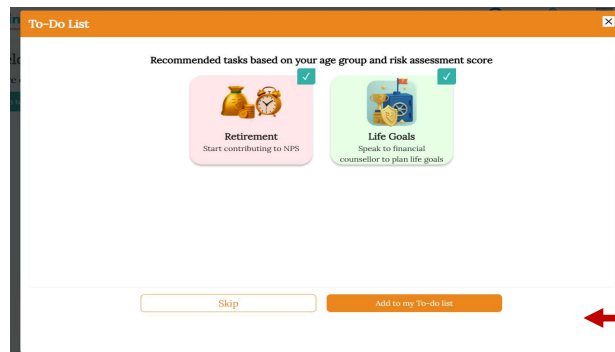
To-Do List

Recommended tasks based on your age group and risk assessment score

Retirement
Start contributing to NPS

Life Goals
Speak to financial counsellor to plan life goals

Skip

Add to my To-do list